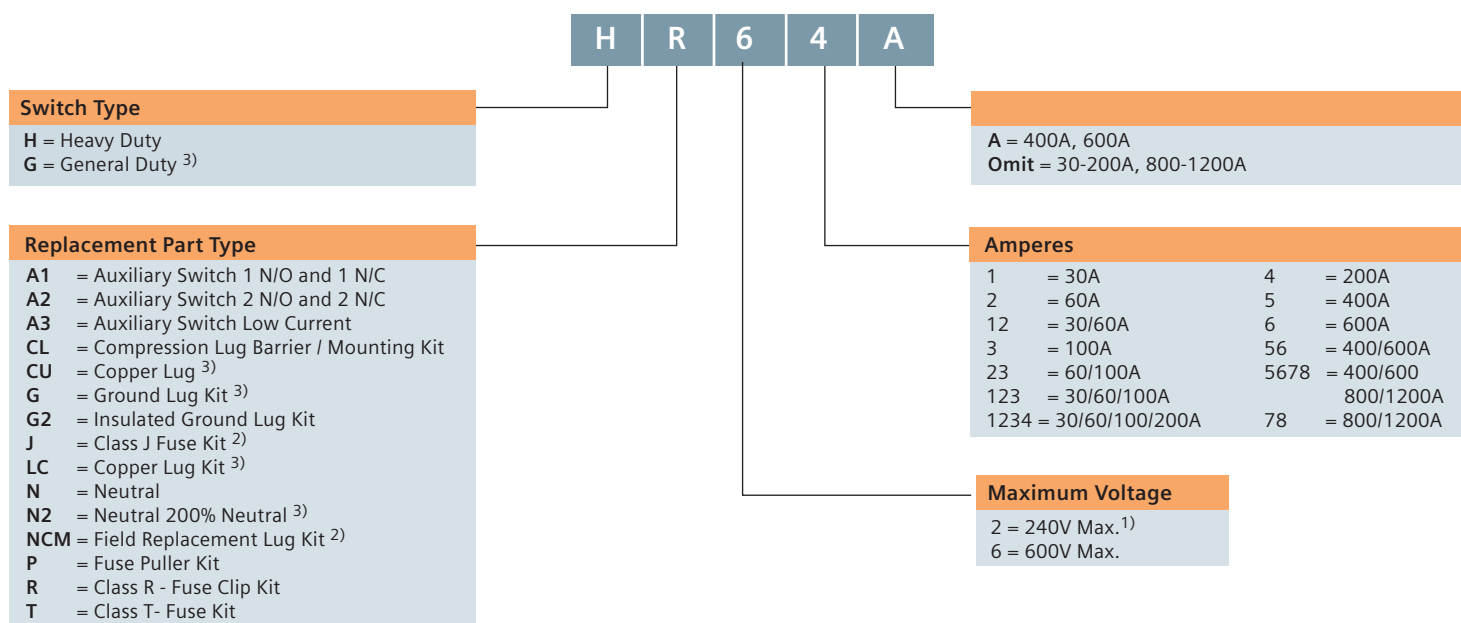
H R 6 4 A

Switch Type
**H** = Heavy Duty
**G** = General Duty $^{3)}$

Replacement Part Type
**A1** = Auxiliary Switch 1 N/O and 1 N/C
**A2** = Auxiliary Switch 2 N/O and 2 N/C
**A3** = Auxiliary Switch Low Current
**CL** = Compression Lug Barrier / Mounting Kit
**CU** = Copper Lug $^{3)}$
**G** = Ground Lug Kit $^{3)}$
**G2** = Insulated Ground Lug Kit
**J** = Class J Fuse Kit $^{2)}$
**LC** = Copper Lug Kit $^{3)}$
**N** = Neutral
**N2** = Neutral 200% Neutral $^{3)}$
**NCM** = Field Replacement Lug Kit $^{2)}$
**P** = Fuse Puller Kit
**R** = Class R - Fuse Clip Kit
**T** = Class T- Fuse Kit

**A** = 400A, 600A
**Omit** = 30-200A, 800-1200A

Amperes
1 = 30A
2 = 60A
12 = 30/60A
3 = 100A
23 = 60/100A
123 = 30/60/100A
1234 = 30/60/100/200A
4 = 200A
5 = 400A
6 = 600A
56 = 400/600A
5678 = 400/600 800/1200A
78 = 800/1200A

Maximum Voltage
2 = 240V Max.$^{1)}$
6 = 600V Max.